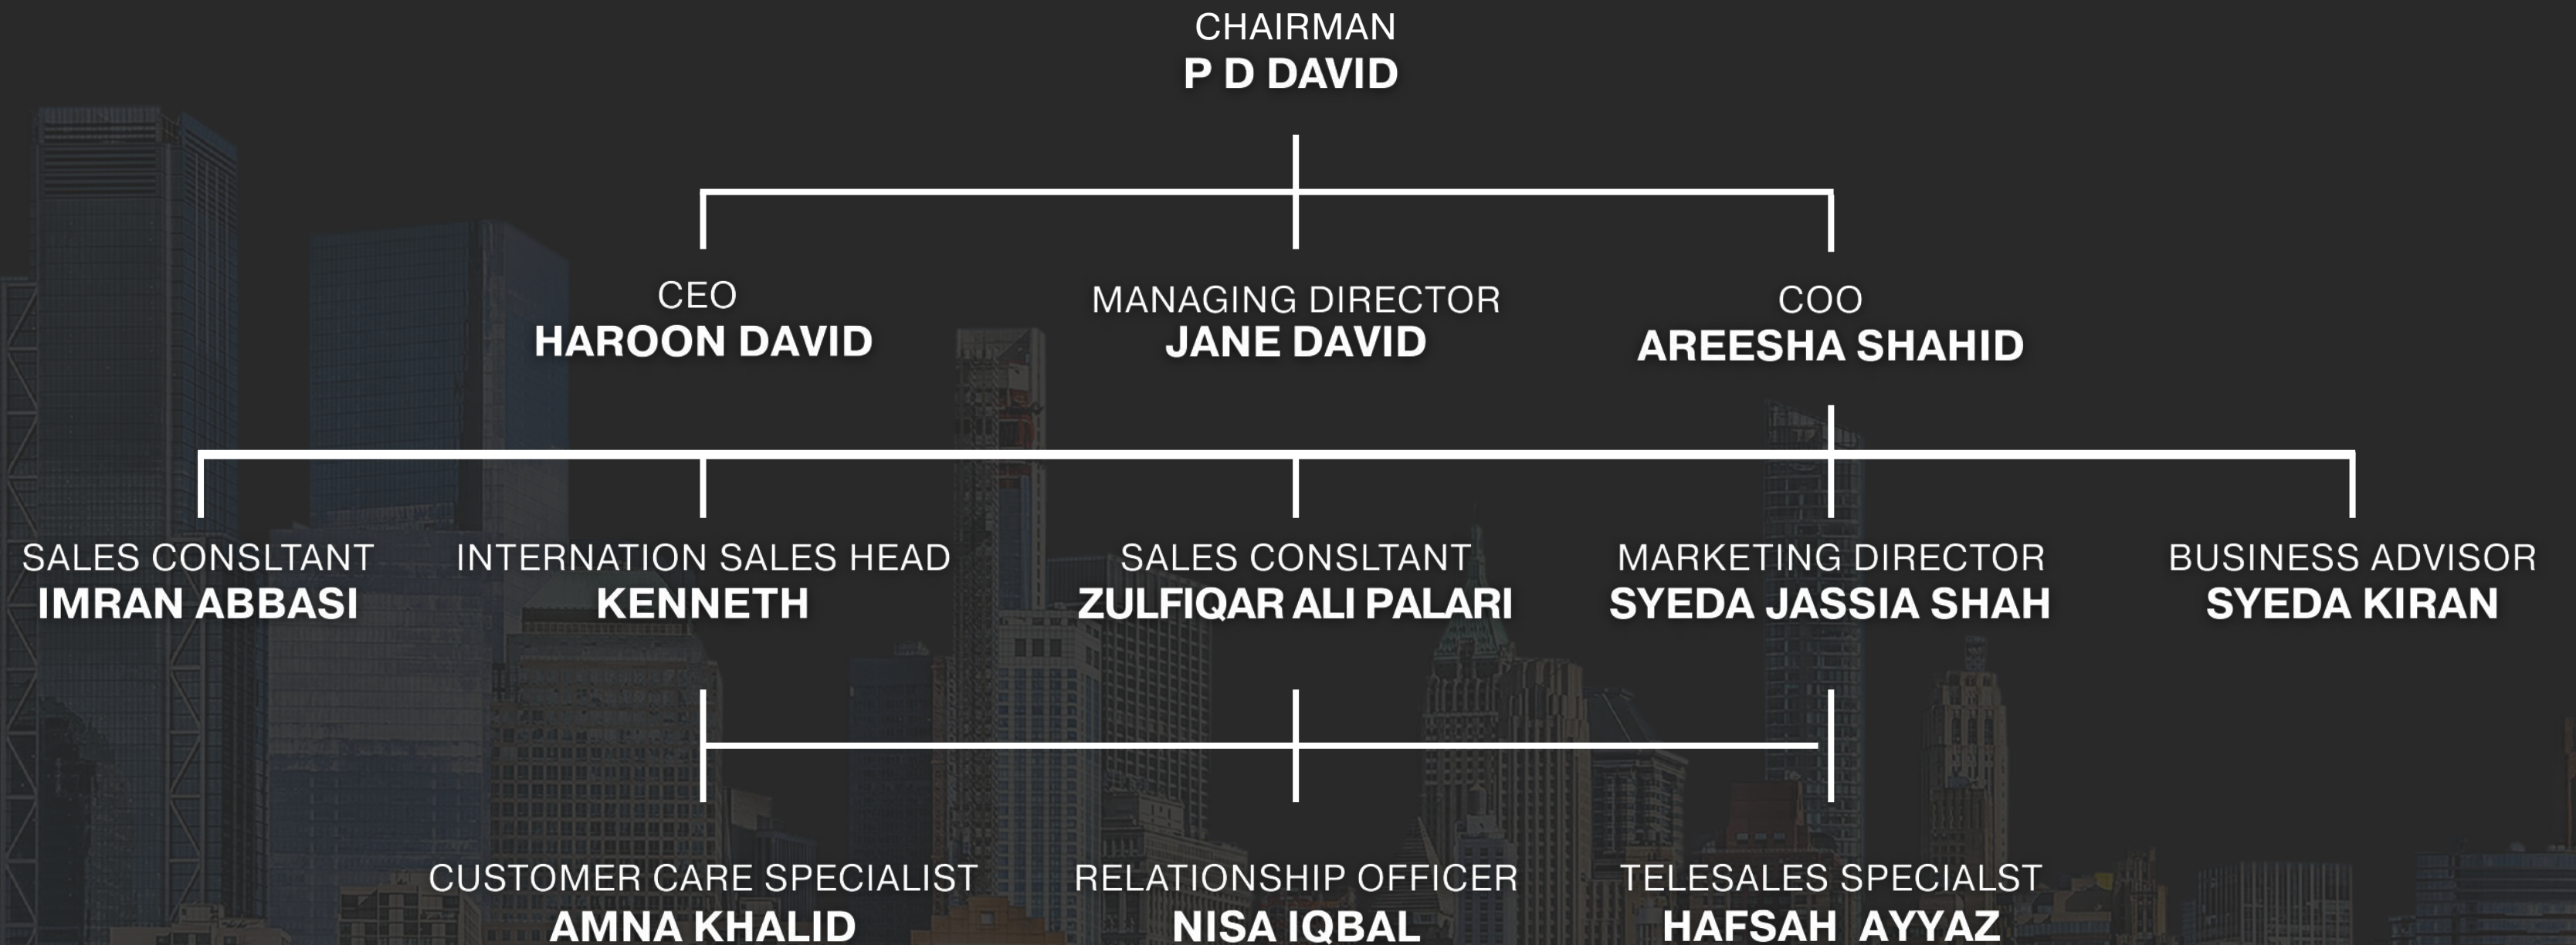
CHAIRMAN
P D DAVID

CEO
HAROON DAVID

MANAGING DIRECTOR
JANE DAVID

COO
AREESHA SHAHID

SALES CONSLTANT
IMRAN ABBASI

INTERNATION SALES HEAD
KENNETH

SALES CONSLTANT
ZULFIQAR ALI PALARI

MARKETING DIRECTOR
SYEDA JASSIA SHAH

BUSINESS ADVISOR
SYEDA KIRAN

CUSTOMER CARE SPECIALIST
AMNA KHALID

RELATIONSHIP OFFICER
NISA IQBAL

TELESALES SPECIALST
HAFSAH AYYAZ